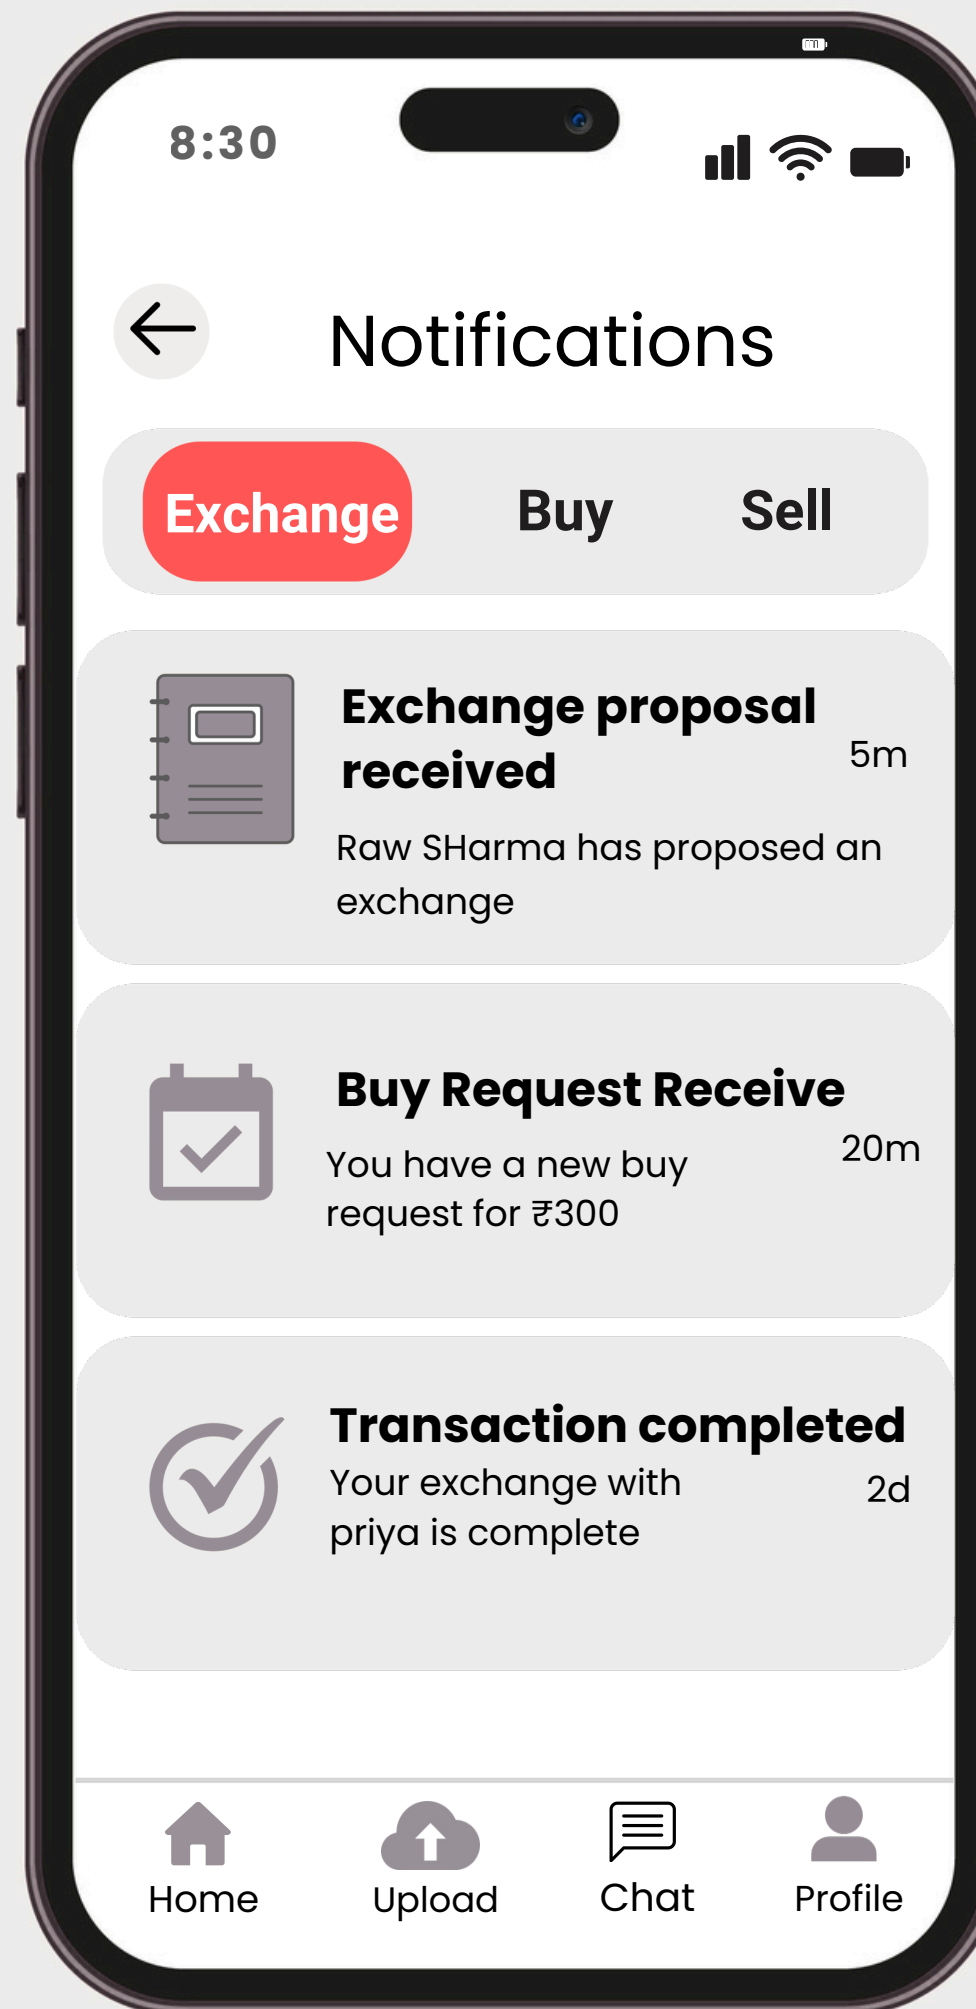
8:30

Notifications

Exchange Buy Sell

Exchange proposal received
5m
Raw SHarma has proposed an exchange

Buy Request Receive
20m
You have a new buy request for ₹300

Transaction completed
Your exchange with priya is complete
2d

Home Upload Chat Profile